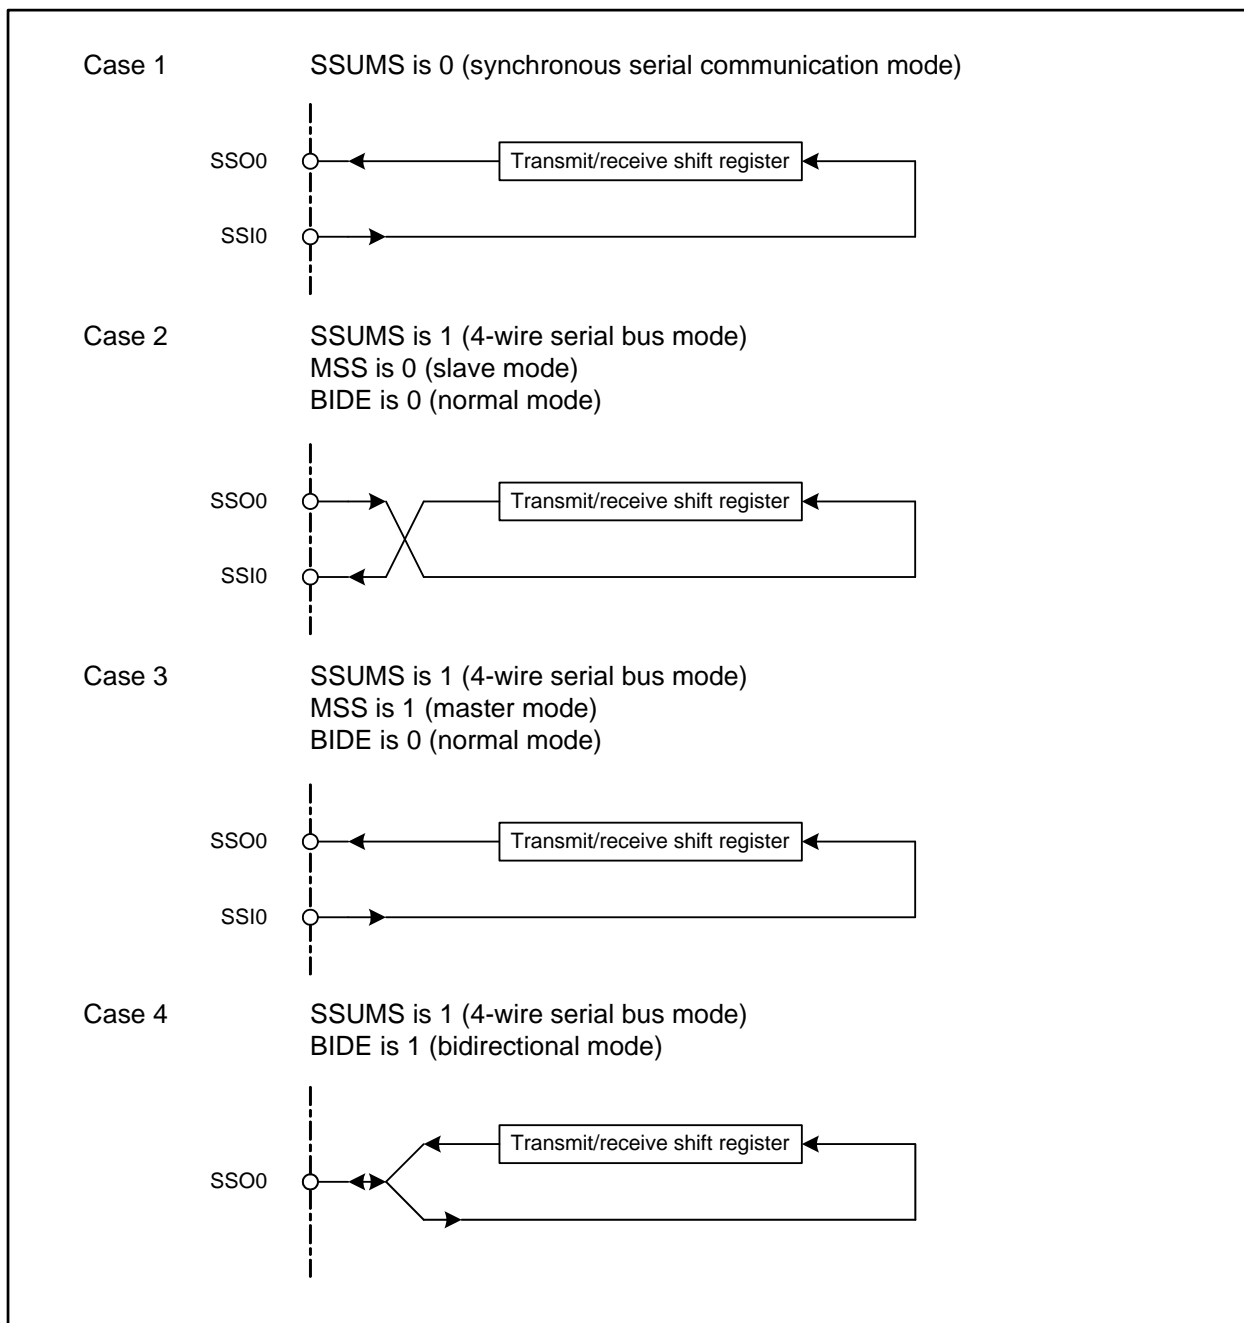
Case 1 SSUMS is 0 (synchronous serial communication mode)

SSO0

Transmit/receive shift register

SSI0

Case 2 SSUMS is 1 (4-wire serial bus mode)
MSS is 0 (slave mode)
BIDE is 0 (normal mode)

SSO0

Transmit/receive shift register

SSI0

Case 3 SSUMS is 1 (4-wire serial bus mode)
MSS is 1 (master mode)
BIDE is 0 (normal mode)

SSO0

Transmit/receive shift register

SSI0

Case 4 SSUMS is 1 (4-wire serial bus mode)
BIDE is 1 (bidirectional mode)

Transmit/receive shift register

SSO0